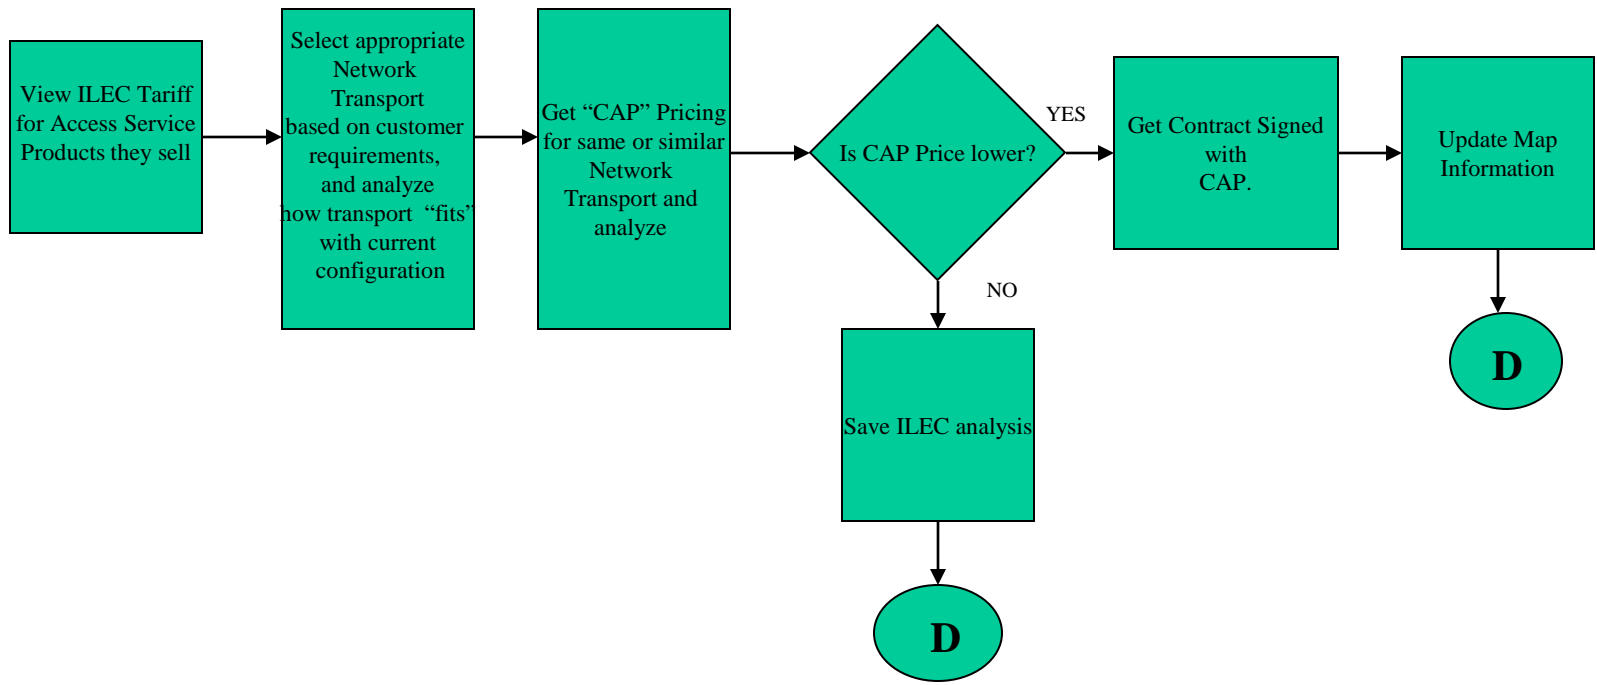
View ILEC Tariff for Access Service Products they sell

Select appropriate Network Transport based on customer requirements, and analyze how transport "fits" with current configuration

Get "CAP" Pricing for same or similar Network Transport and analyze

Is CAP Price lower?

YES

Get Contract Signed with CAP.

Update Map Information

D

NO

Save ILEC analysis

D